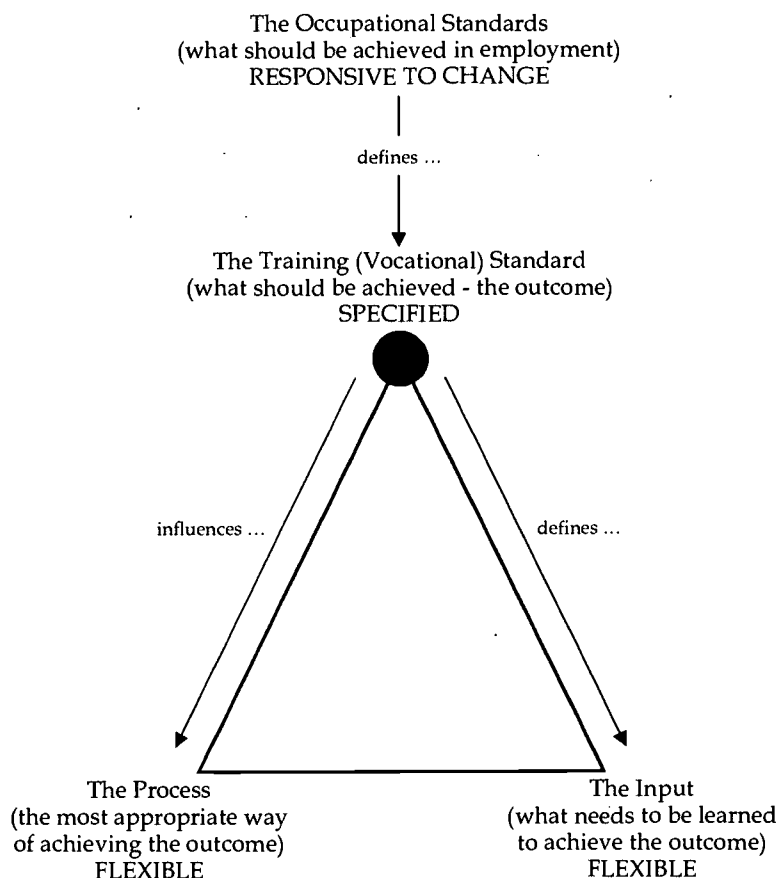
The Occupational Standards
(what should be achieved in employment)
RESPONSIVE TO CHANGE

defines ...

The Training (Vocational) Standard
(what should be achieved - the outcome)
SPECIFIED

influences ...

defines ...

The Process
(the most appropriate way of achieving the outcome)
FLEXIBLE

The Input
(what needs to be learned to achieve the outcome)
FLEXIBLE